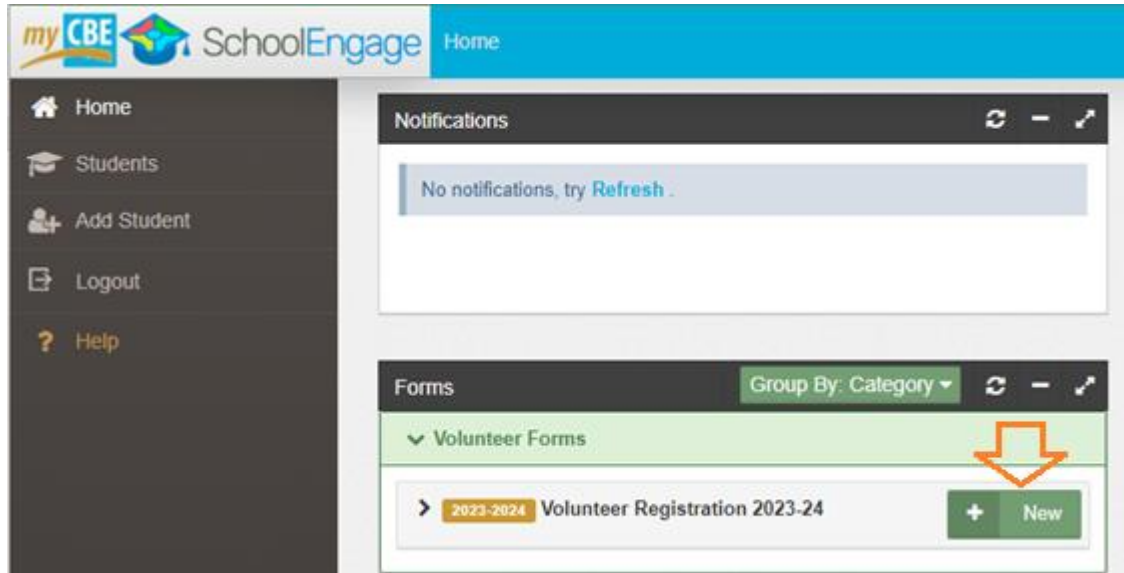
my CBE SchoolEngage Home

Home
Students
Add Student
Logout
? Help

Notifications

No notifications, try Refresh .

Forms Group By: Category

Volunteer Forms

2023-2024 Volunteer Registration 2023-24

+ New